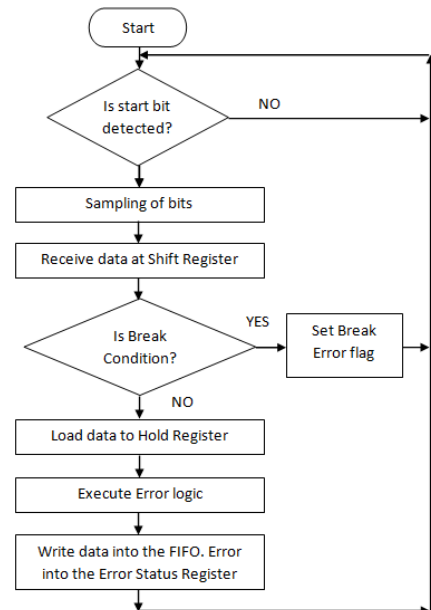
Start

Is start bit detected?

NO

Sampling of bits

Receive data at Shift Register

Is Break Condition?

YES

Set Break Error flag

NO

Load data to Hold Register

Execute Error logic

Write data into the FIFO. Error into the Error Status Register